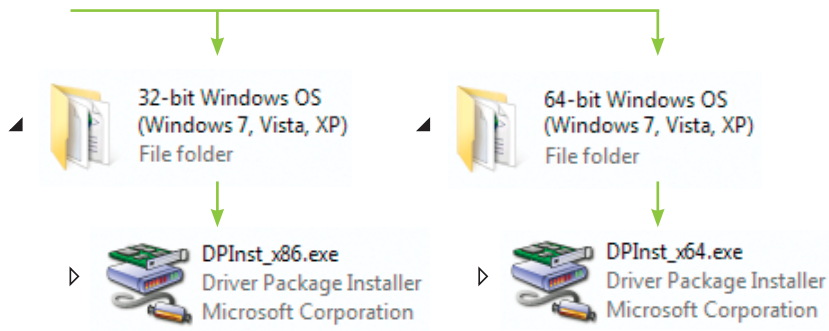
32-bit Windows OS
(Windows 7, Vista, XP)
File folder

64-bit Windows OS
(Windows 7, Vista, XP)
File folder

DPInst_x86.exe
Driver Package Installer
Microsoft Corporation

DPInst_x64.exe
Driver Package Installer
Microsoft Corporation